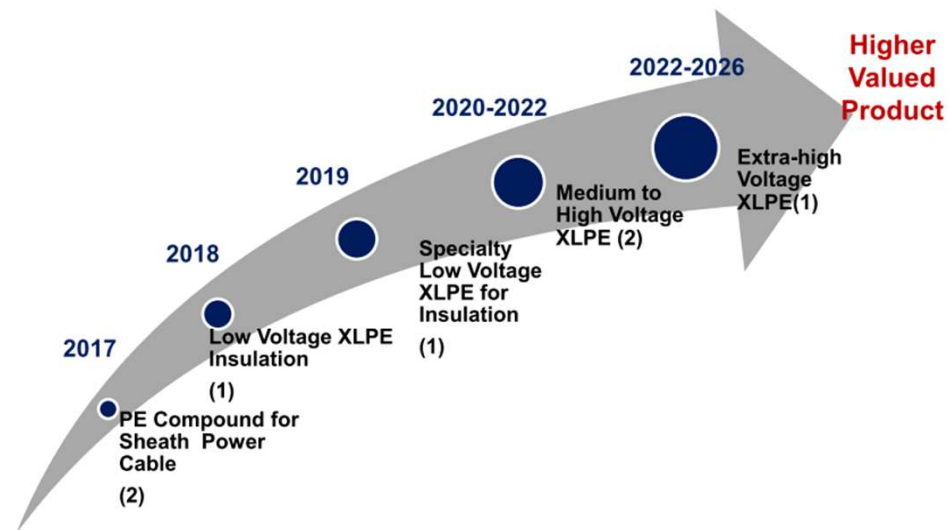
Higher Valued Product

2017

PE Compound for Sheath Power Cable

(2)

2018

Low Voltage XLPE Insulation

(1)

2019

Specialty Low Voltage XLPE for Insulation

(1)

2020-2022

Medium to High Voltage XLPE (2)

2022-2026

Extra-high Voltage XLPE(1)